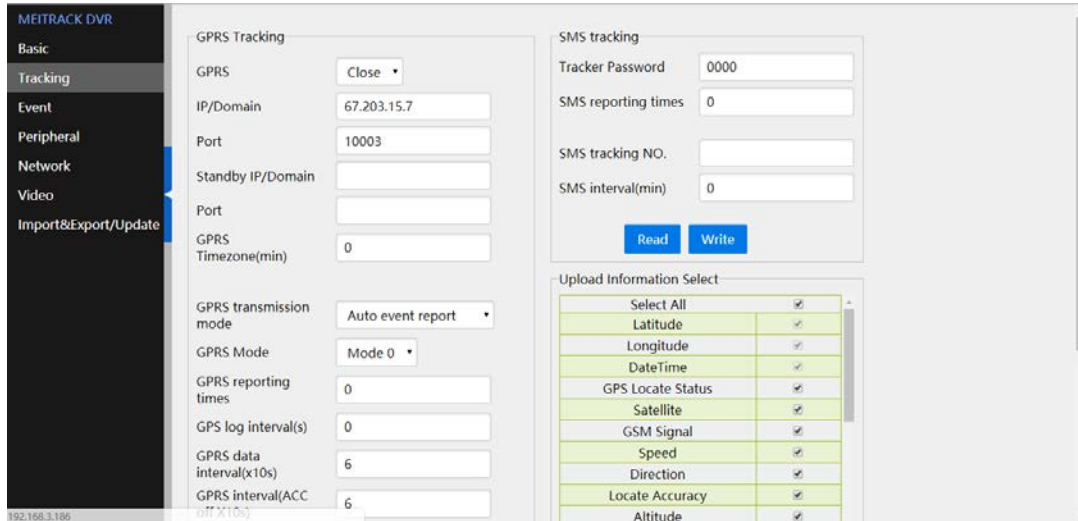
MEITRACK DVR
Basic
Tracking
Event
Peripheral
Network
Video
Import&Export/Update

GPRS Tracking

GPRS Close
IP/Domain 67.203.15.7
Port 10003
Standby IP/Domain
Port
GPRS Timezone(min) 0

GPRS transmission mode Auto event report
GPRS Mode Mode 0
GPRS reporting times 0
GPS log interval(s) 0
GPRS data interval(x10s) 6
GPRS interval(ACC off X10s) 6

SMS tracking

Tracker Password 0000
SMS reporting times 0

SMS tracking NO.
SMS interval(min) 0

Read Write

Upload Information Select

| | |
|---|---|
| Select All | ☑ |
| Latitude | ☑ |
| Longitude | ☑ |
| DateTime | ☑ |
| GPS Locate Status | ☑ |
| Satellite | ☑ |
| GSM Signal | ☑ |
| Speed | ☑ |
| Direction | ☑ |
| Locate Accuracy | ☑ |
| Altitude | ☑ |

192.168.3.186